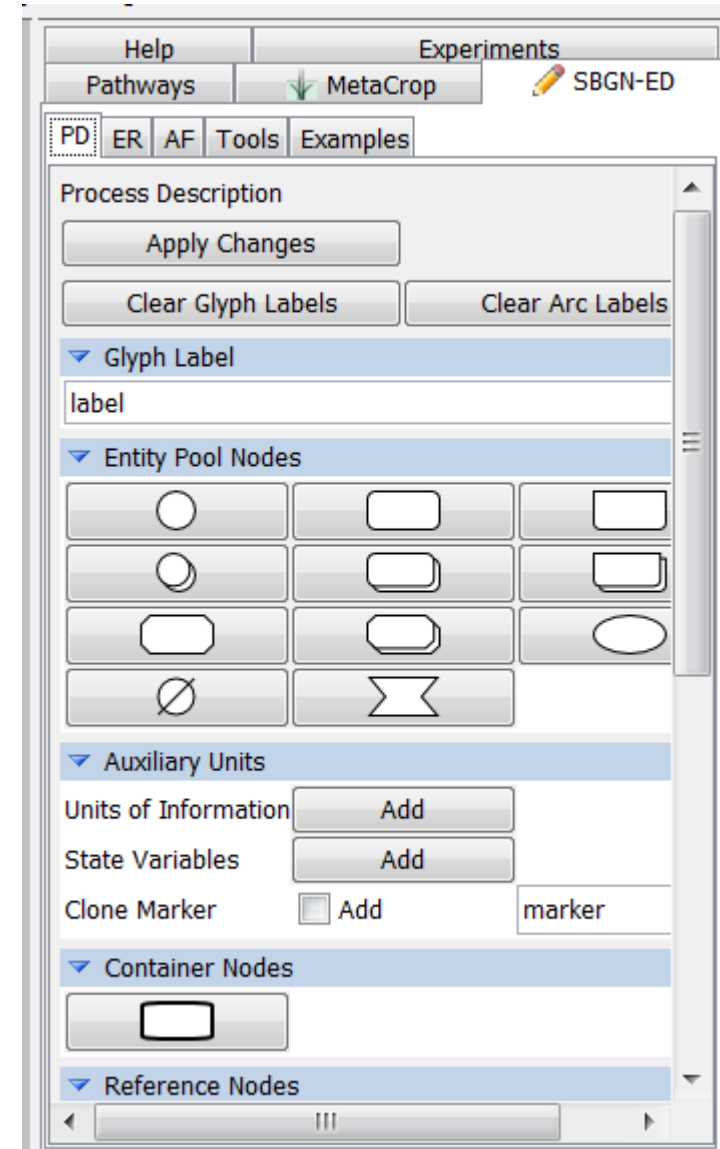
Help
Experiments
Pathways
MetaCrop
SBGN-ED
PD
ER
AF
Tools
Examples
Process Description
Apply Changes
Clear Glyph Labels
Clear Arc Labels
Glyph Label
label
Entity Pool Nodes
Auxiliary Units
Units of Information
Add
State Variables
Add
Clone Marker
Add
marker
Container Nodes
Reference Nodes